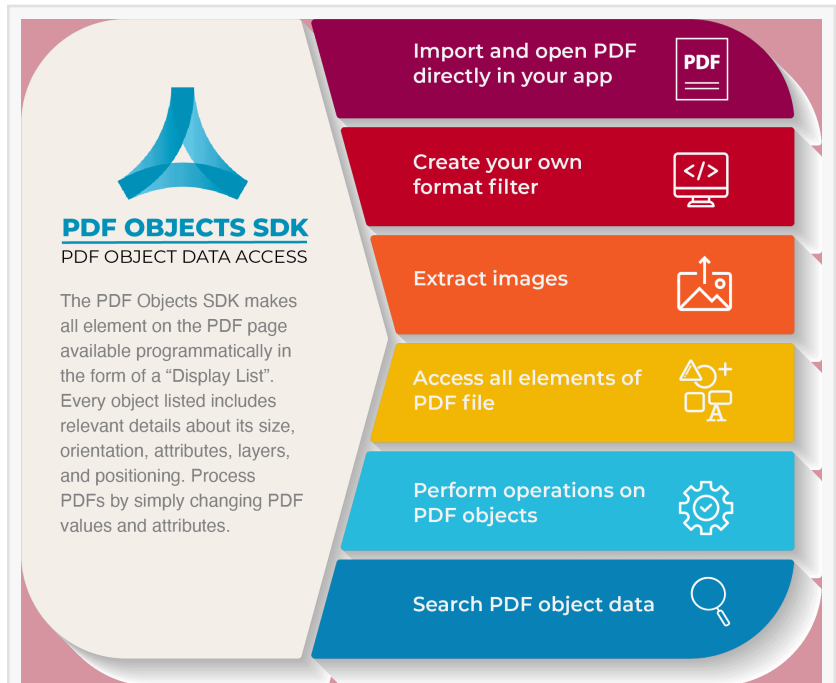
PDF OBJECTS SDK
PDF OBJECT DATA ACCESS

The PDF Objects SDK makes all element on the PDF page available programmatically in the form of a "Display List". Every object listed includes relevant details about its size, orientation, attributes, layers, and positioning. Process PDFs by simply changing PDF values and attributes.

Import and open PDF directly in your app

PDF

Create your own format filter

</>

Extract images

Access all elements of PDF file

A

Perform operations on PDF objects

Search PDF object data